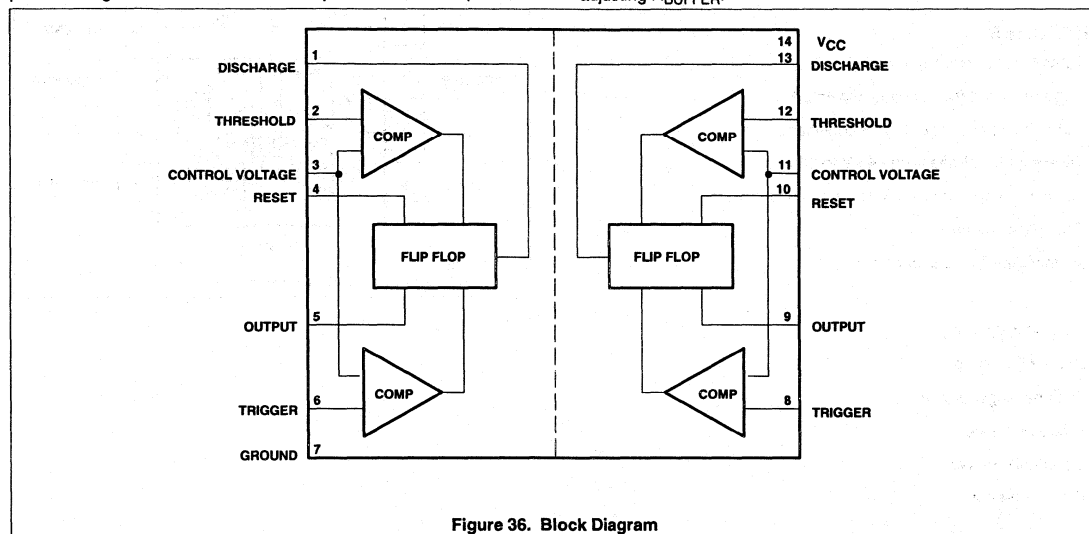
adjusting $R_{BUFFER}$

1
DISCHARGE
2
THRESHOLD
COMP
3
CONTROL VOLTAGE
4
RESET
FLIP FLOP
5
OUTPUT
COMP
6
TRIGGER
7
GROUND

14
$V_{CC}$
13
DISCHARGE
12
THRESHOLD
COMP
11
CONTROL VOLTAGE
10
RESET
FLIP FLOP
9
OUTPUT
COMP
8
TRIGGER

Figure 36. Block Diagram